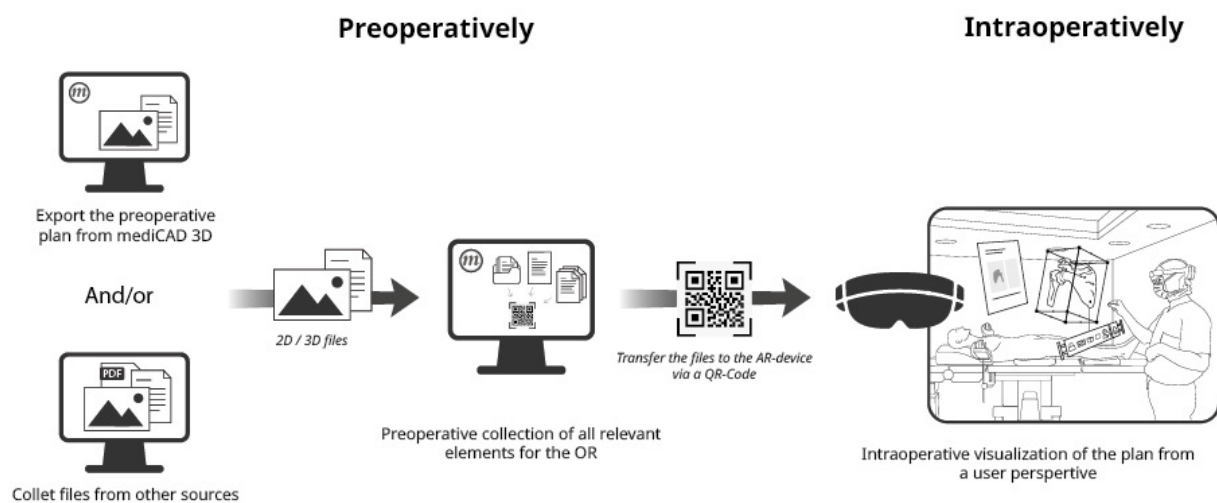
Preoperatively

Intraoperatively

m

Export the preoperative plan from mediCAD 3D

And/or

PDF

Collet files from other sources

2D / 3D files

m

Preoperative collection of all relevant elements for the OR

Transfer the files to the AR-device via a QR-Code

Intraoperative visualization of the plan from a user perspertive